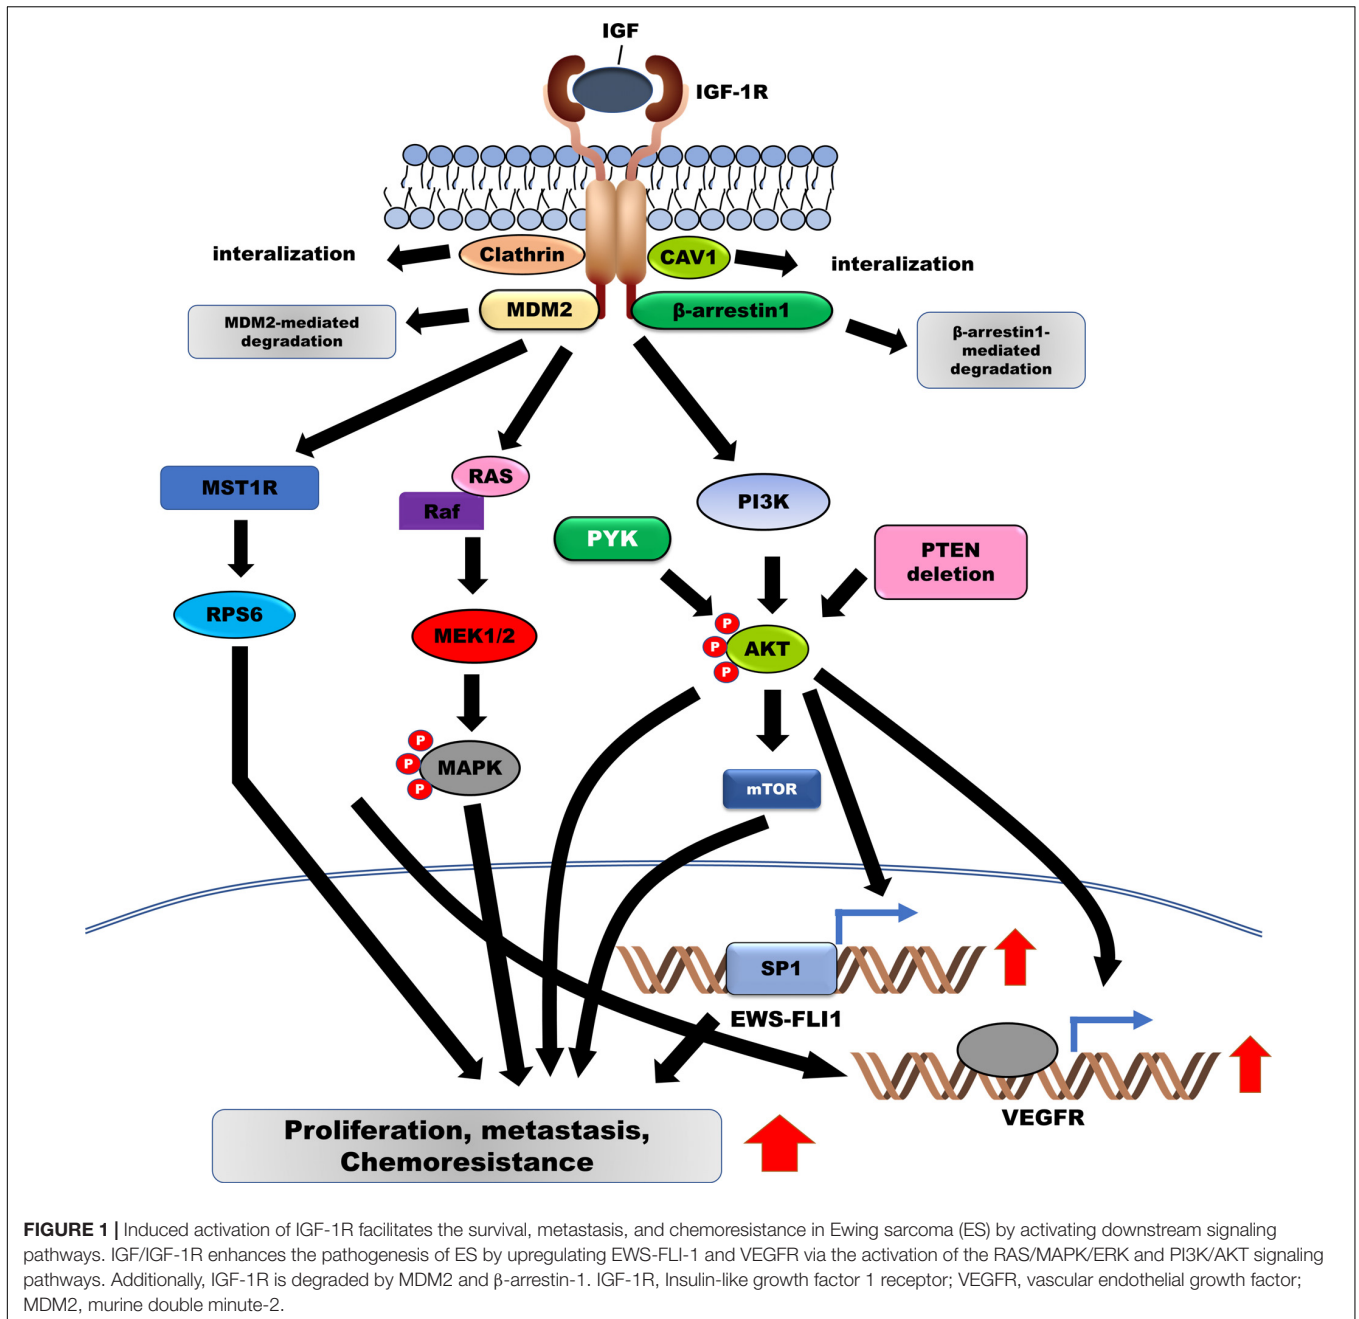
IGF

IGF-1R

interalization

Clathrin

CAV1

interalization

MDM2

β-arrestin1

MDM2-mediated degradation

β-arrestin1-mediated degradation

MST1R

RAS

Raf

PI3K

PYK

PTEN deletion

RPS6

MEK1/2

P

P

P

AKT

P

P

P

MAPK

mTOR

SP1

EWS-FLI1

VEGFR

Proliferation, metastasis, Chemoresistance

**FIGURE 1 |** Induced activation of IGF-1R facilitates the survival, metastasis, and chemoresistance in Ewing sarcoma (ES) by activating downstream signaling pathways. IGF/IGF-1R enhances the pathogenesis of ES by upregulating EWS-FLI-1 and VEGFR via the activation of the RAS/MAPK/ERK and PI3K/AKT signaling pathways. Additionally, IGF-1R is degraded by MDM2 and β-arrestin-1. IGF-1R, Insulin-like growth factor 1 receptor; VEGFR, vascular endothelial growth factor; MDM2, murine double minute-2.